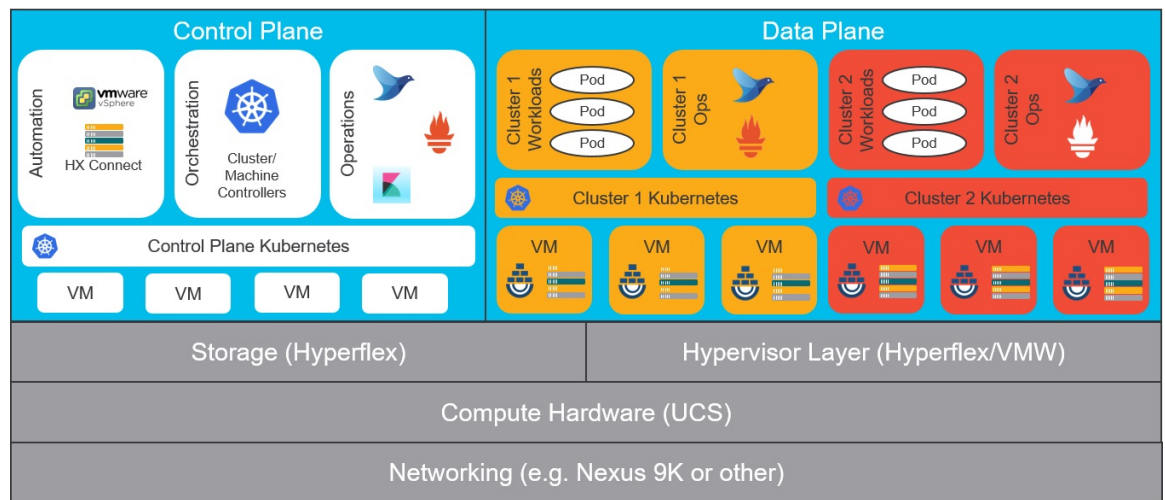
Control Plane

Automation

vmware vSphere

HX Connect

Orchestration

Cluster/ Machine Controllers

Operations

Control Plane Kubernetes

VM

VM

VM

VM

Data Plane

Cluster 1 Workloads

Pod

Pod

Pod

Cluster 1 Ops

Cluster 2 Workloads

Pod

Pod

Pod

Cluster 2 Ops

Cluster 1 Kubernetes

Cluster 2 Kubernetes

VM

VM

VM

VM

VM

VM

Storage (Hyperflex)

Hypervisor Layer (Hyperflex/VMW)

Compute Hardware (UCS)

Networking (e.g. Nexus 9K or other)